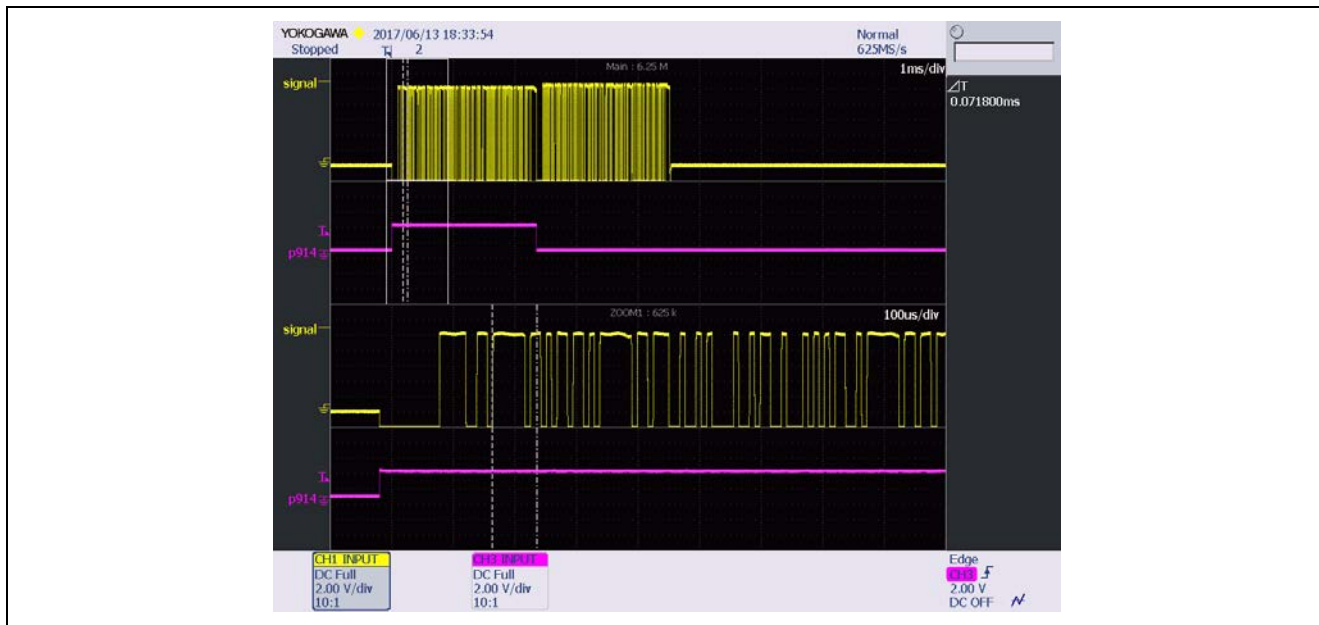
YOKOGAWA 2017/06/13 18:33:54
Stopped T 2
Normal
625MS/s

Main : 6.25 M
1ms/div
signal
T
p914
ΔT
0.071800ms

ZOOM1 : 625 k
100us/div
signal
T
p914

CH1 INPUT
DC Full
2.00 V/div
10:1

CH3 INPUT
DC Full
2.00 V/div
10:1

Edge
CH3
2.00 V
DC OFF